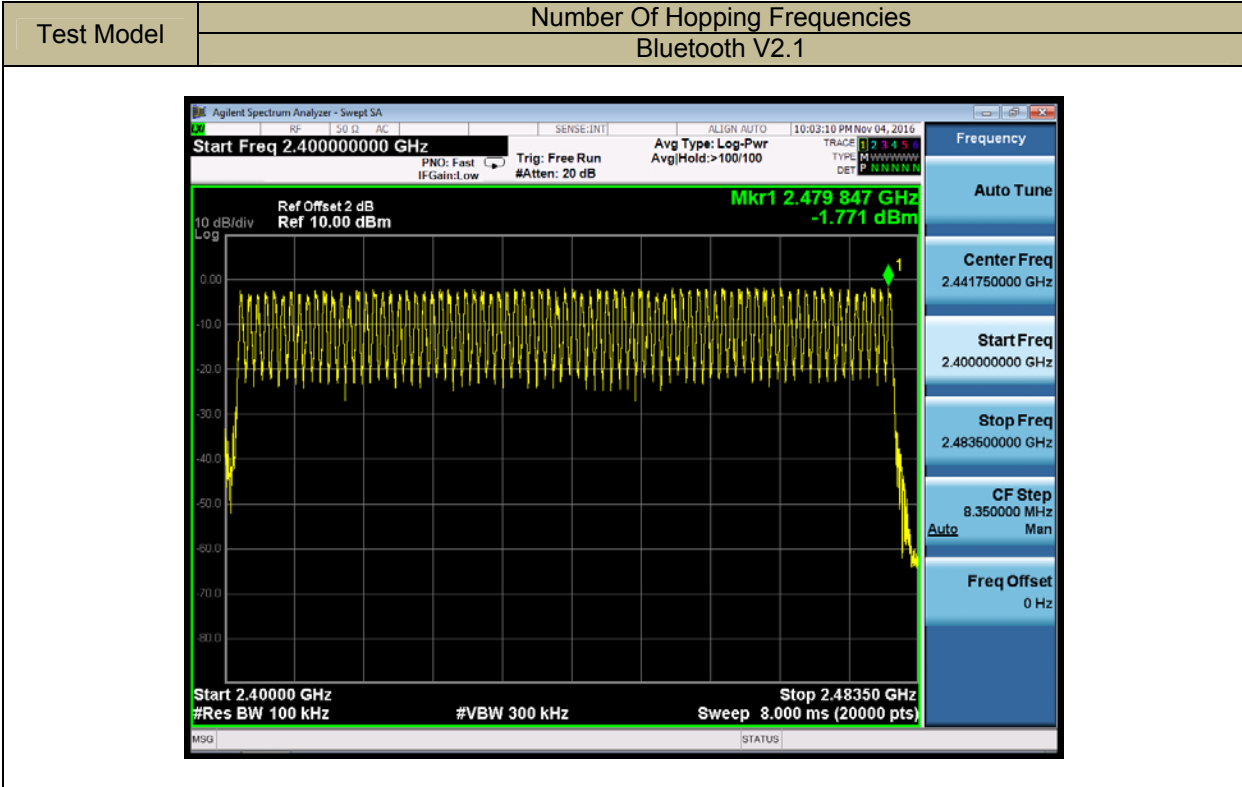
| Test Model | Number Of Hopping Frequencies |
|---|---|
| | Bluetooth V2.1 |

Agilent Spectrum Analyzer - Swept SA

RF 50 Ω AC SENSE:INT ALIGN AUTO 10:03:10 PM Nov 04, 2016

Start Freq 2.400000000 GHz

PNO: Fast IFGain:Low

Trig: Free Run #Atten: 20 dB

Avg Type: Log-Pwr Avg|Hold:>100/100

TRACE 1 2 3 4 5 6 TYPE M WWWWW DET P N N N N N

Frequency

Ref Offset 2 dB

10 dB/div Ref 10.00 dBm

Log

Mkr1 2.479 847 GHz -1.771 dBm

0.00

-10.0

-20.0

-30.0

-40.0

-50.0

-60.0

-70.0

-80.0

1

Start 2.40000 GHz

#Res BW 100 kHz

#VBW 300 kHz

Stop 2.48350 GHz

Sweep 8.000 ms (20000 pts)

Auto Tune

Center Freq 2.441750000 GHz

Start Freq 2.400000000 GHz

Stop Freq 2.483500000 GHz

CF Step 8.350000 MHz Auto Man

Freq Offset 0 Hz

MSG STATUS